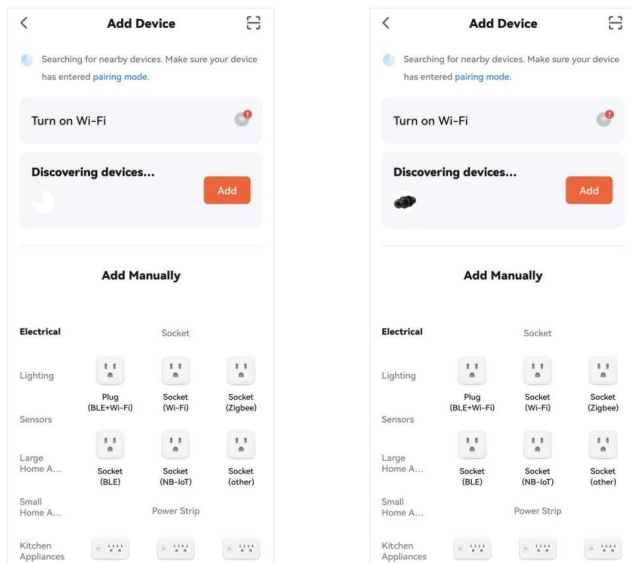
Add Device

Searching for nearby devices. Make sure your device has entered pairing mode.

Turn on Wi-Fi

Discovering devices...

Add

Add Manually

Electrical

Socket

Lighting

Plug (BLE+Wi-Fi)

Socket (Wi-Fi)

Socket (Zigbee)

Sensors

Large Home A...

Socket (BLE)

Socket (NB-IoT)

Socket (other)

Small Home A...

Power Strip

Kitchen Appliances

Add Device

Searching for nearby devices. Make sure your device has entered pairing mode.

Turn on Wi-Fi

Discovering devices...

Add

Add Manually

Electrical

Socket

Lighting

Plug (BLE+Wi-Fi)

Socket (Wi-Fi)

Socket (Zigbee)

Sensors

Large Home A...

Socket (BLE)

Socket (NB-IoT)

Socket (other)

Small Home A...

Power Strip

Kitchen Appliances